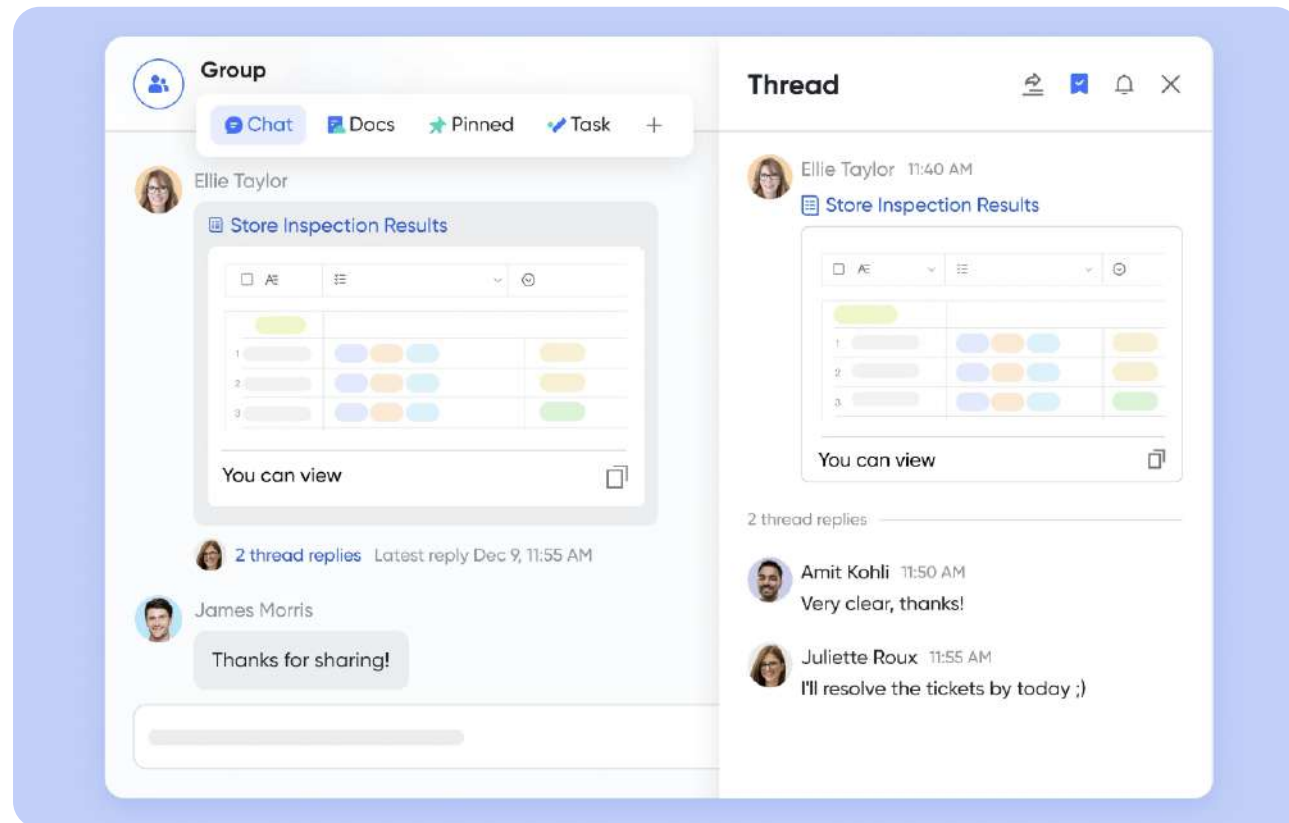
Group

Chat Docs Pinned Task +

Ellie Taylor

Store Inspection Results

1
2
3

You can view

2 thread replies Latest reply Dec 9, 11:55 AM

James Morris

Thanks for sharing!

Thread

Ellie Taylor 11:40 AM

Store Inspection Results

1
2
3

You can view

2 thread replies

Amit Kohli 11:50 AM
Very clear, thanks!

Juliette Roux 11:55 AM
I'll resolve the tickets by today ;)